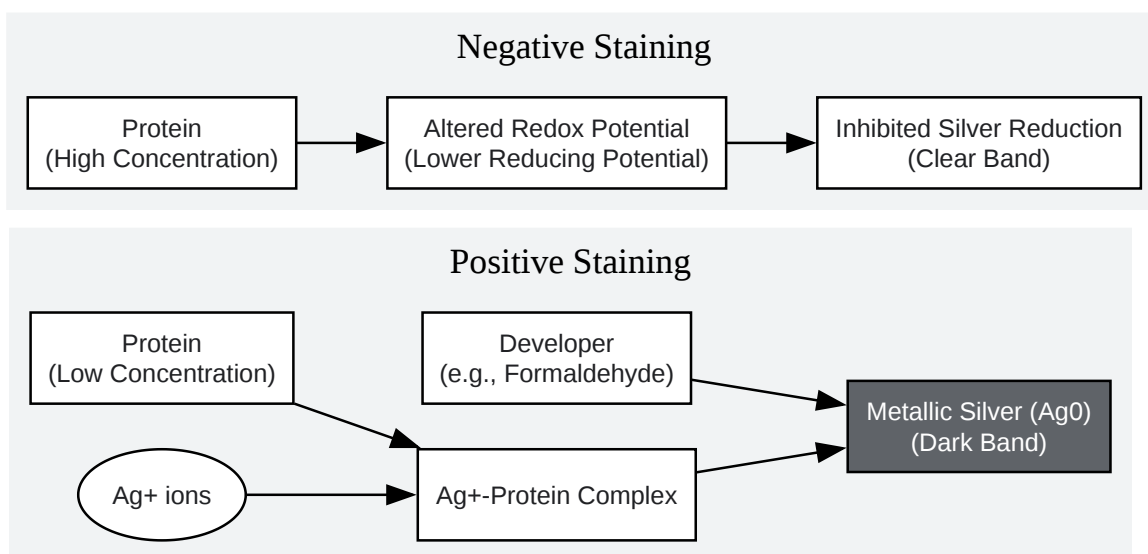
Negative Staining

Protein
(High Concentration)

Altered Redox Potential
(Lower Reducing Potential)

Inhibited Silver Reduction
(Clear Band)

Positive Staining

Protein
(Low Concentration)

Developer
(e.g., Formaldehyde)

Metallic Silver (Ag0)
(Dark Band)

Ag+ ions

Ag+-Protein Complex